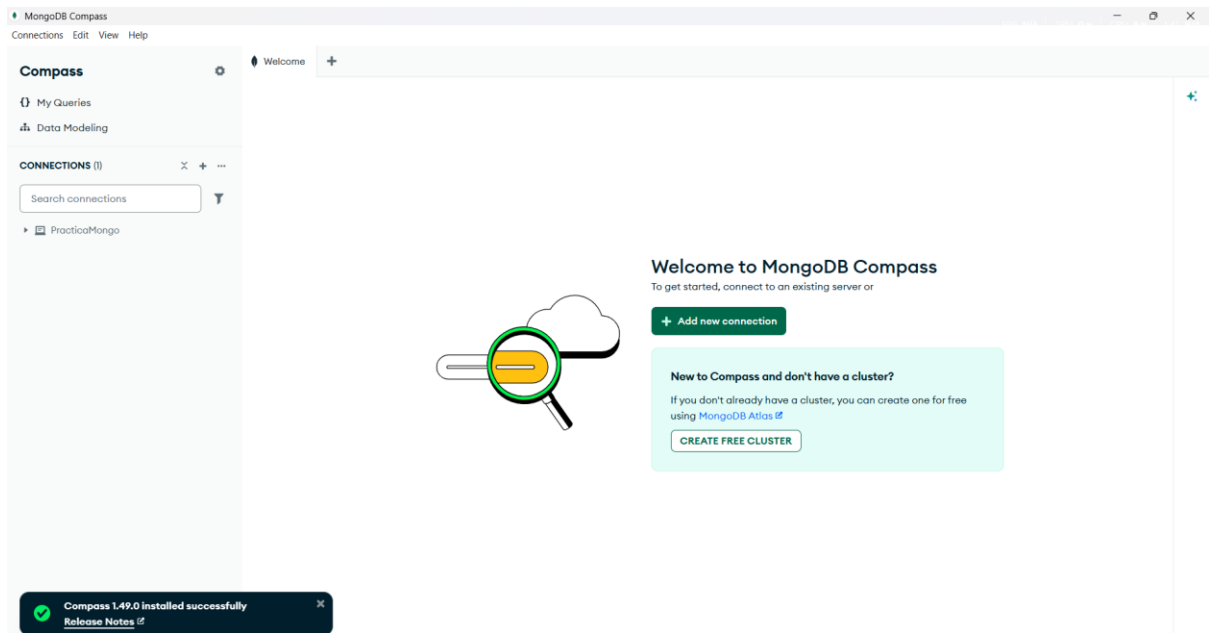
MongoDB Compass

Connections Edit View Help

Compass

{} My Queries

Data Modeling

CONNECTIONS (1)

Search connections

PracticaMongo

Welcome +

Welcome to MongoDB Compass

To get started, connect to an existing server or

+ Add new connection

New to Compass and don't have a cluster?

If you don't already have a cluster, you can create one for free using MongoDB Atlas

CREATE FREE CLUSTER

Compass 1.49.0 installed successfully

Release Notes